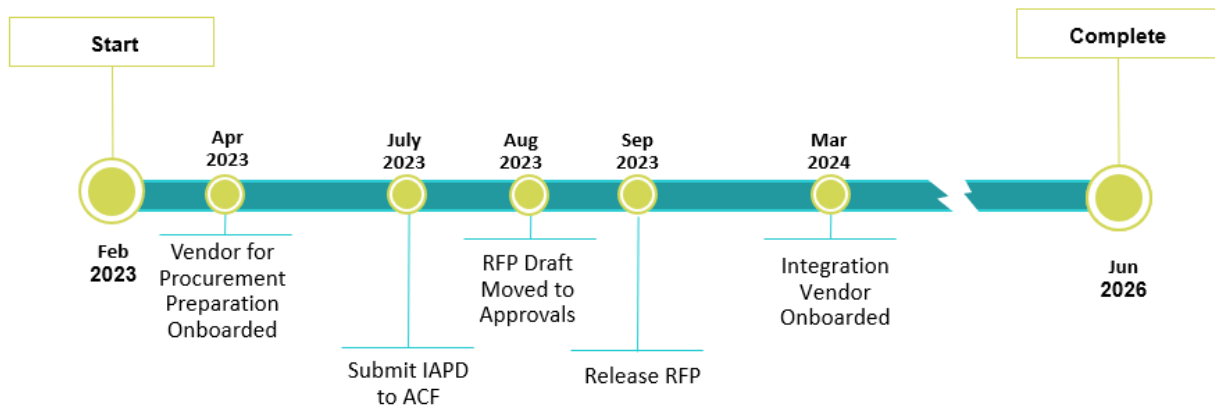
Start

Complete

Feb 2023

Apr 2023

Vendor for Procurement Preparation Onboarded

July 2023

Submit IAPD to ACF

Aug 2023

RFP Draft Moved to Approvals

Sep 2023

Release RFP

Mar 2024

Integration Vendor Onboarded

Jun 2026